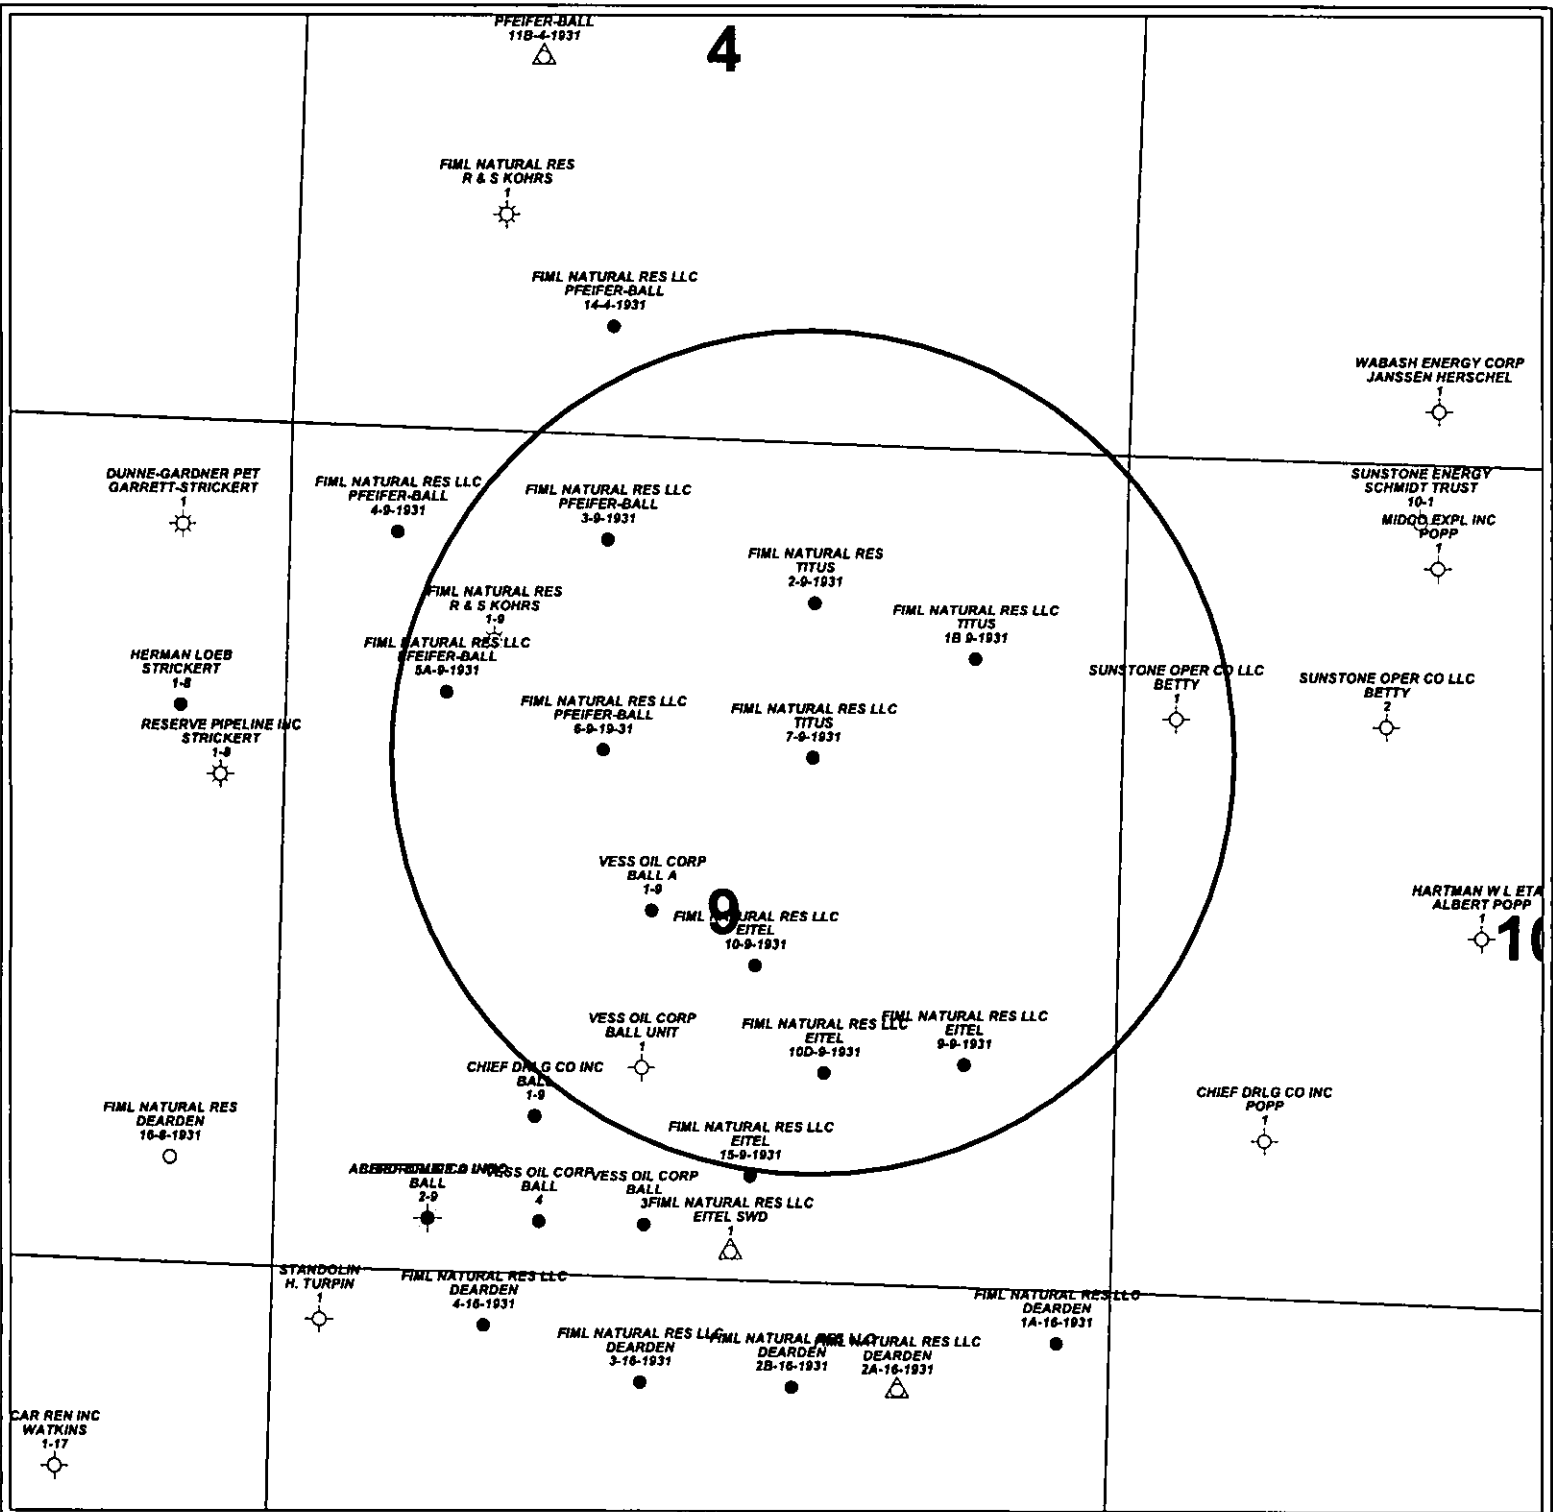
PFEIFER-BALL
11B-4-1931

4

FIML NATURAL RES
R & S KOHRS
1

FIML NATURAL RES LLC
PFEIFER-BALL
14-4-1931

WABASH ENERGY CORP
JANSSEN HERSCHEL
1

DUNNE-GARDNER PET
GARRETT-STRICKERT
1

FIML NATURAL RES LLC
PFEIFER-BALL
4-9-1931

FIML NATURAL RES LLC
PFEIFER-BALL
3-9-1931

SUNSTONE ENERGY
SCHMIDT TRUST
10-1

MIDCO EXPL INC
POPP
1

FIML NATURAL RES
TITUS
2-9-1931

FIML NATURAL RES
R & S KOHRS
1-9

FIML NATURAL RES LLC
TITUS
1B 9-1931

FIML NATURAL RES LLC
PFEIFER-BALL
5A-9-1931

HERMAN LOEB
STRICKERT
1-8

SUNSTONE OPER CO LLC
BETTY
1

SUNSTONE OPER CO LLC
BETTY
2

FIML NATURAL RES LLC
PFEIFER-BALL
6-9-19-31

FIML NATURAL RES LLC
TITUS
7-9-1931

RESERVE PIPELINE INC
STRICKERT
1-8

VESS OIL CORP
BALL A
1-9

9

FIML NATURAL RES LLC
EITEL
10-9-1931

HARTMAN W L ETA
ALBERT POPP
1

10

VESS OIL CORP
BALL UNIT
1

FIML NATURAL RES LLC
EITEL
10D-9-1931

FIML NATURAL RES LLC
EITEL
9-9-1931

CHIEF DRLG CO INC
BALL
1-9

CHIEF DRLG CO INC
POPP
1

FIML NATURAL RES
DEARDEN
16-8-1931

FIML NATURAL RES LLC
EITEL
15-9-1931

ABERCROMBIE D INC
BALL
2-9

VESS OIL CORP
BALL
4

VESS OIL CORP
BALL
3

FIML NATURAL RES LLC
EITEL SWD
1

STANDOLIN
H. TURPIN
1

FIML NATURAL RES LLC
DEARDEN
4-16-1931

FIML NATURAL RES LLC
DEARDEN
1A-16-1931

FIML NATURAL RES LLC
DEARDEN
3-16-1931

FIML NATURAL RES LLC
DEARDEN
2B-16-1931

FIML NATURAL RES LLC
DEARDEN
2A-16-1931

CAR REN INC
WATKINS
1-17